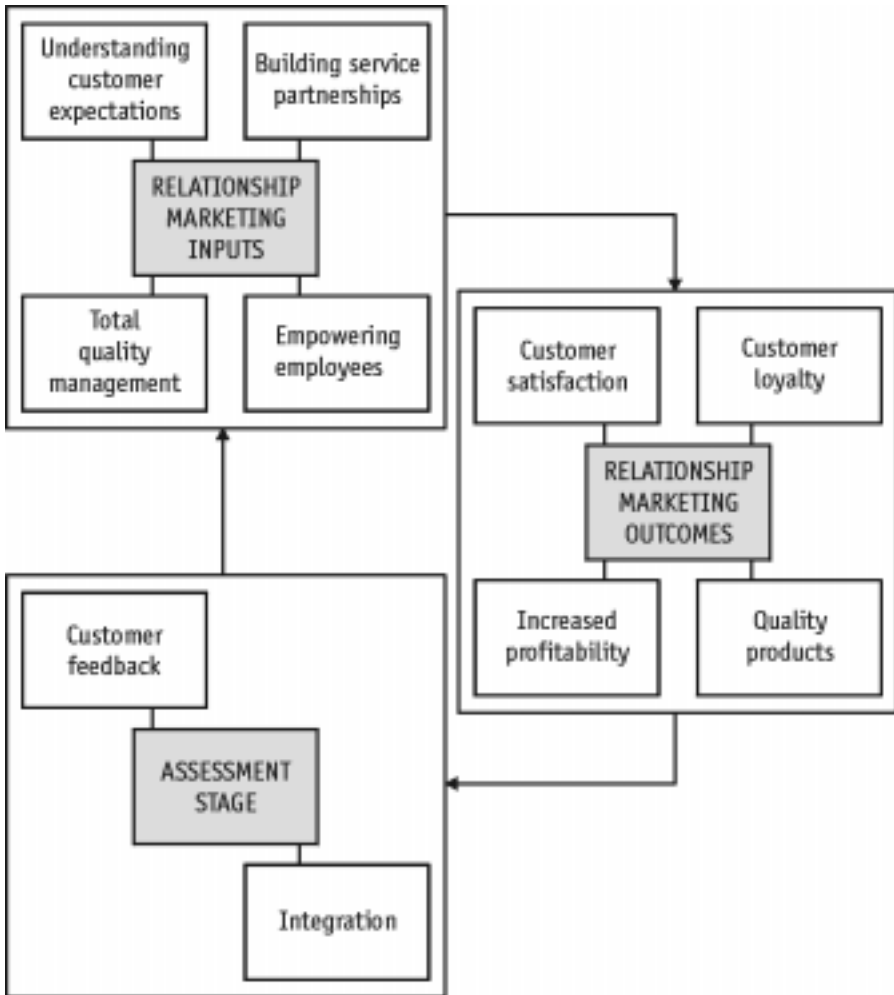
Understanding customer expectations

Building service partnerships

RELATIONSHIP MARKETING INPUTS

Total quality management

Empowering employees

Customer satisfaction

Customer loyalty

RELATIONSHIP MARKETING OUTCOMES

Increased profitability

Quality products

Customer feedback

ASSESSMENT STAGE

Integration